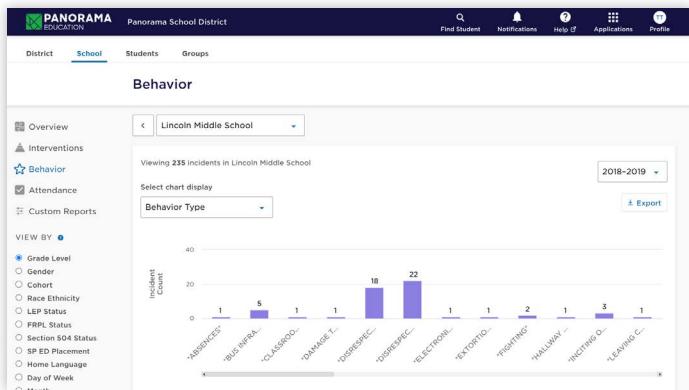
PANORAMA EDUCATION

Panorama School District

Find Student

Notifications

Help

Applications

TT Profile

District

School

Students

Groups

Behavior

Overview

Interventions

Behavior

Attendance

Custom Reports

VIEW BY

Grade Level

Gender

Cohort

Race Ethnicity

LEP Status

FRPL Status

Section 504 Status

SP ED Placement

Home Language

Day of Week

Lincoln Middle School

Viewing 235 incidents in Lincoln Middle School

2018-2019

Select chart display

Behavior Type

Export

Incident Count

40

20

0

1

5

1

1

18

22

1

1

2

1

3

1

"ABSENCES"

"BUS INFRA...

"CLASSROO...

"DAMAGE T...

"DISRESPEC...

"DISRESPEC...

"ELECTRONI...

"EXTORTIO...

"FIGHTING"

"HALLWAY ...

"INCITING O...

"LEAVING C...